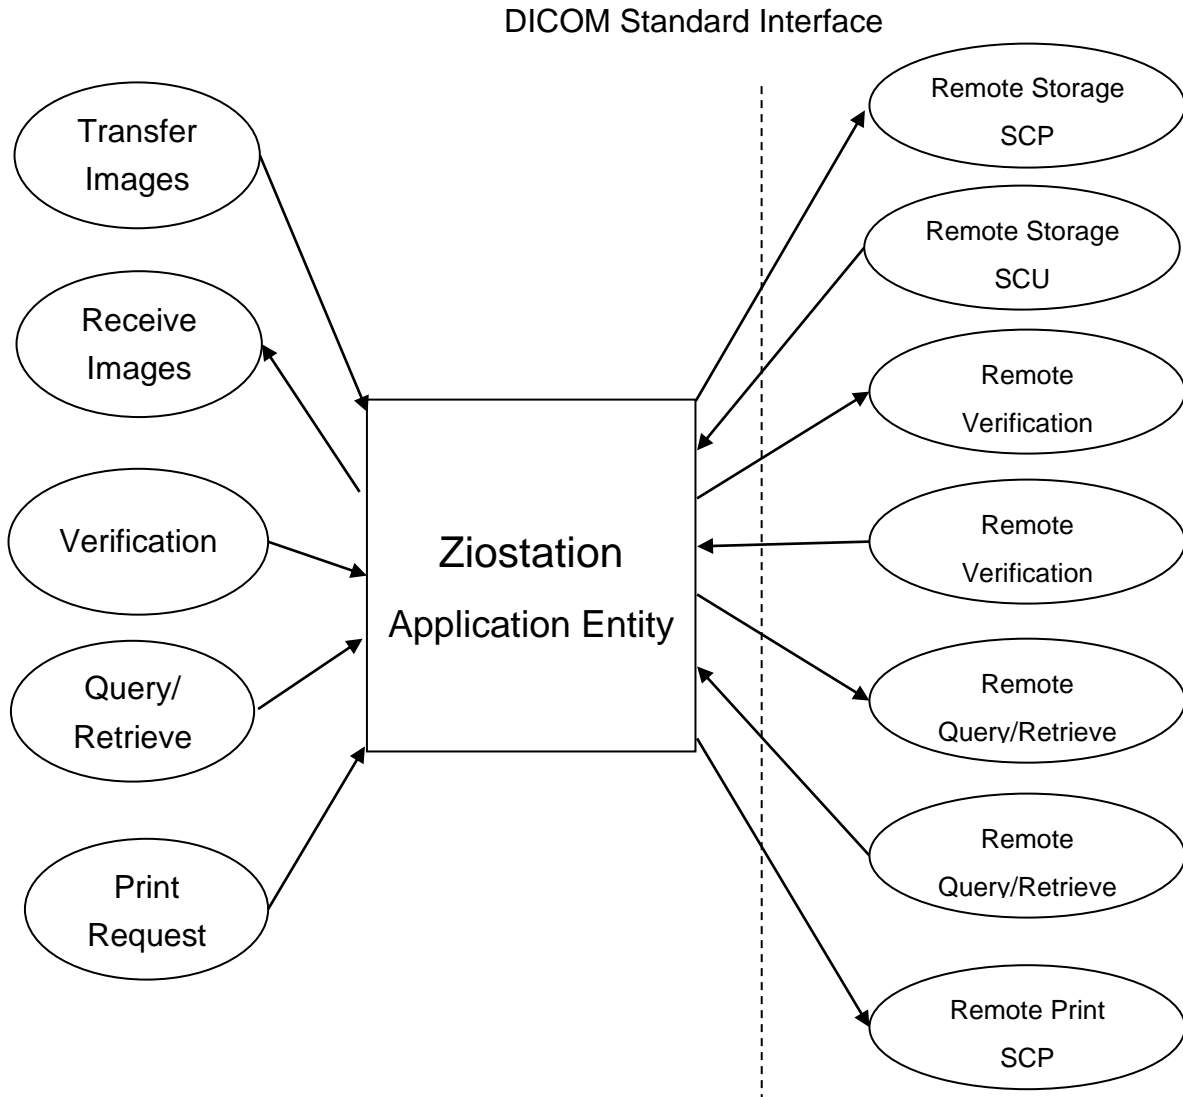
DICOM Standard Interface

Transfer Images

Receive Images

Verification

Query/ Retrieve

Print Request

Ziostation

Application Entity

Remote Storage SCP

Remote Storage SCU

Remote Verification

Remote Verification

Remote Query/Retrieve

Remote Query/Retrieve

Remote Print SCP